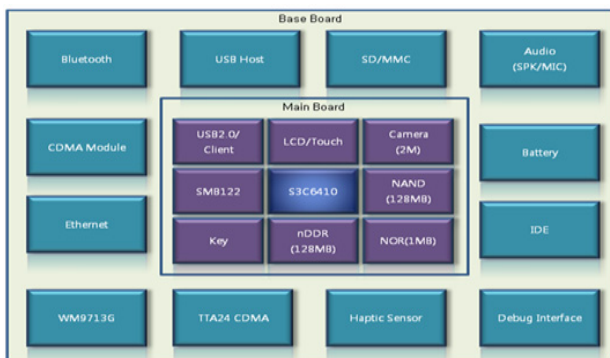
Base Board

Bluetooth

USB Host

SD/MMC

Audio (SPK/MIC)

Main Board

CDMA Module

USB2.0/ Client

LCD/Touch

Camera (2M)

Battery

SM8122

S3C6410

NAND (128MB)

Ethernet

IDE

Key

nDDR (128MB)

NOR(1MB)

WM9713G

TTA24 CDMA

Haptic Sensor

Debug Interface